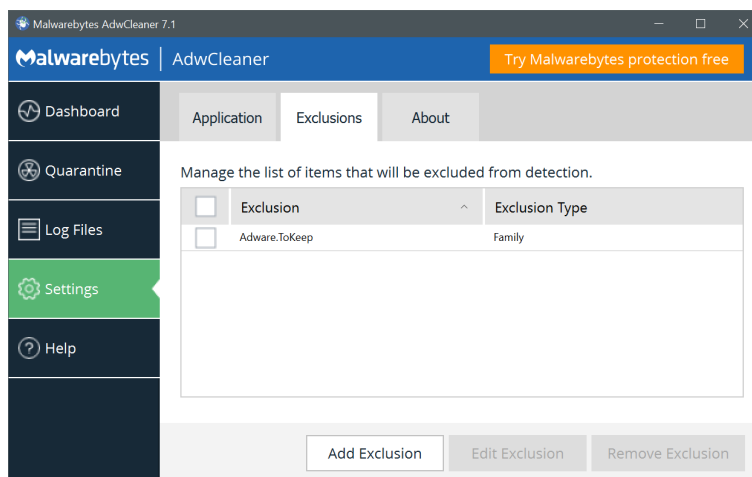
Malwarebytes AdwCleaner 7.1

Malwarebytes | AdwCleaner

Try Malwarebytes protection free

Dashboard

Quarantine

Log Files

Settings

Help

Application

Exclusions

About

Manage the list of items that will be excluded from detection.

| | Exclusion | Exclusion Type |
|---|---|---|
| | Adware.ToKeep | Family |

Add Exclusion

Edit Exclusion

Remove Exclusion